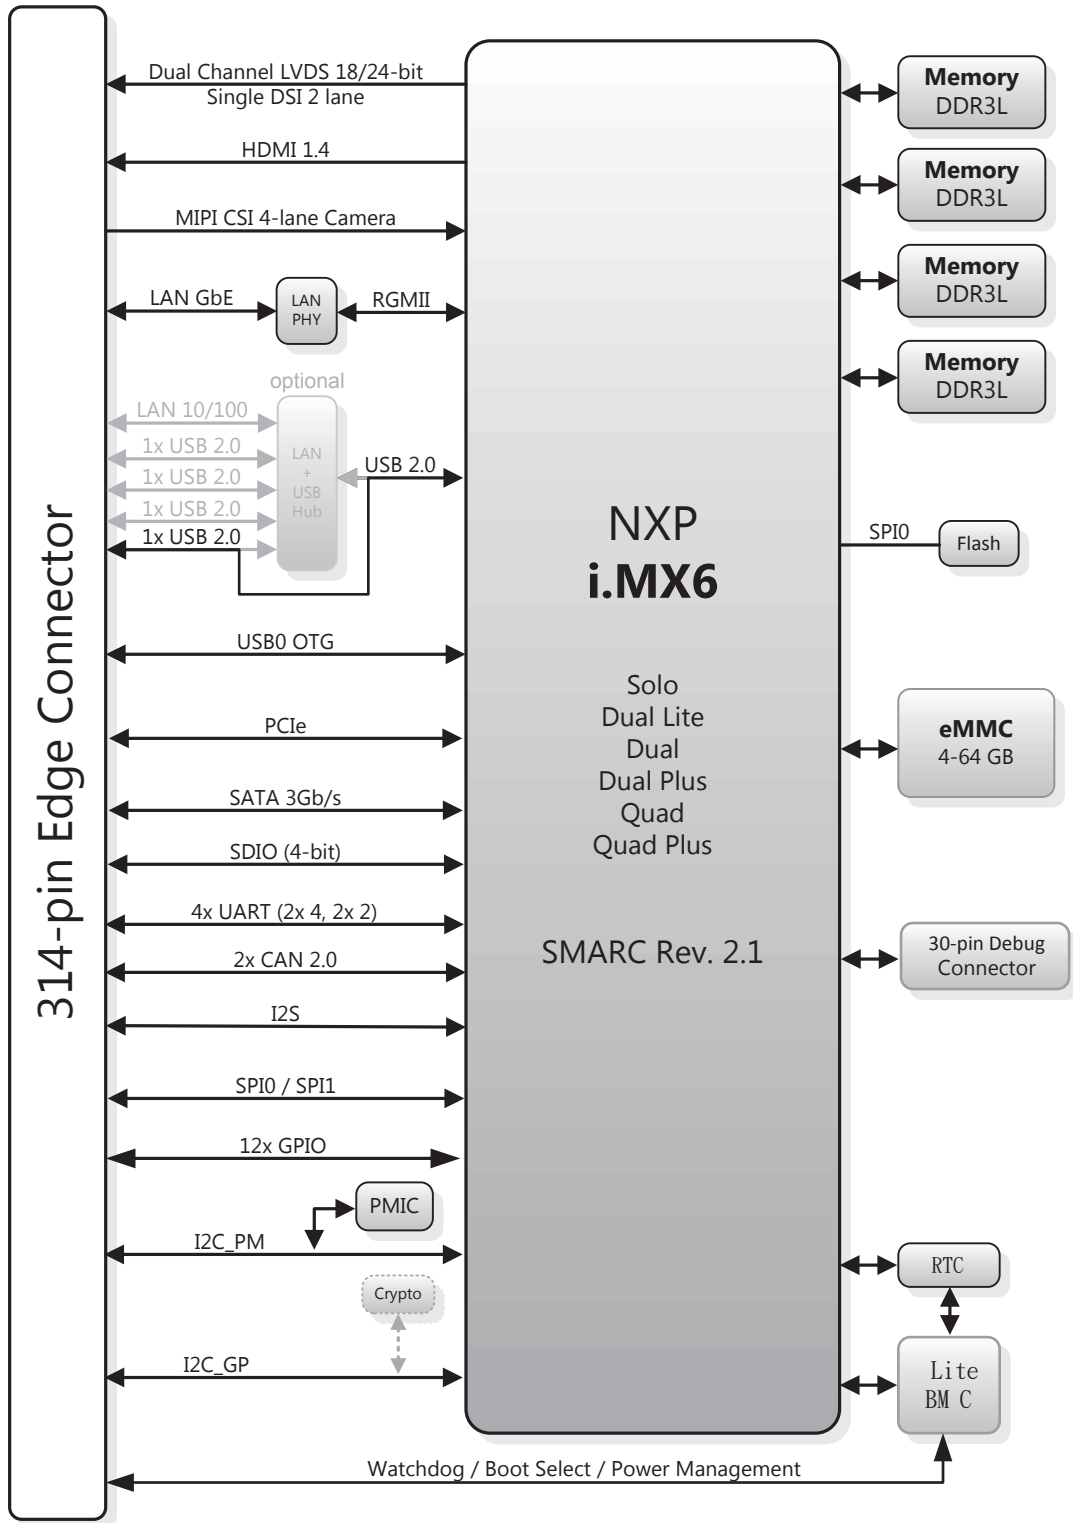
314-pin Edge Connector

Dual Channel LVDS 18/24-bit
Single DSI 2 lane

HDMI 1.4

MIPI CSI 4-lane Camera

LAN GbE

LAN PHY

RGMII

optional

LAN 10/100

1x USB 2.0

1x USB 2.0

1x USB 2.0

1x USB 2.0

LAN + USB Hub

USB 2.0

USB0 OTG

PCIe

SATA 3Gb/s

SDIO (4-bit)

4x UART (2x 4, 2x 2)

2x CAN 2.0

I2S

SPI0 / SPI1

12x GPIO

PMIC

I2C_PM

Crypto

I2C_GP

Watchdog / Boot Select / Power Management

NXP
i.MX6

Solo
Dual Lite
Dual
Dual Plus
Quad
Quad Plus

SMARC Rev. 2.1

Memory DDR3L

Memory DDR3L

Memory DDR3L

Memory DDR3L

SPI0

Flash

eMMC
4-64 GB

30-pin Debug Connector

RTC

Lite BM C